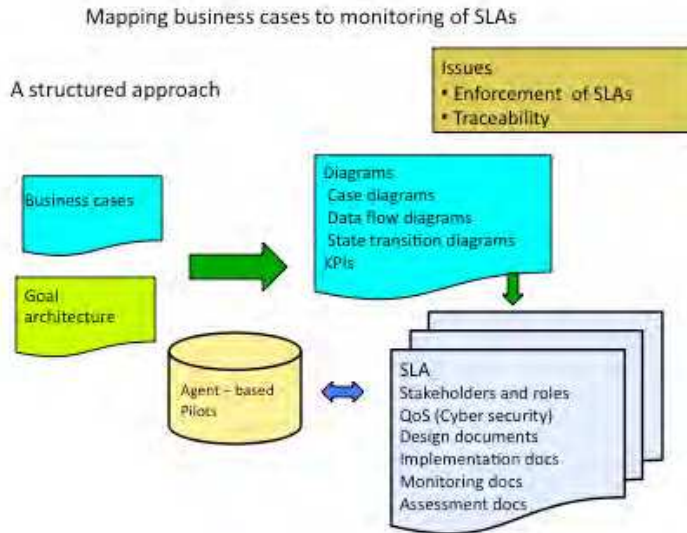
Mapping business cases to monitoring of SLAs

A structured approach

Issues
• Enforcement of SLAs
• Traceability

Business cases

Goal architecture

Diagrams
Case diagrams
Data flow diagrams
State transition diagrams
KPIs

Agent – based Pilots

SLA
Stakeholders and roles
QoS (Cyber security)
Design documents
Implementation docs
Monitoring docs
Assessment docs